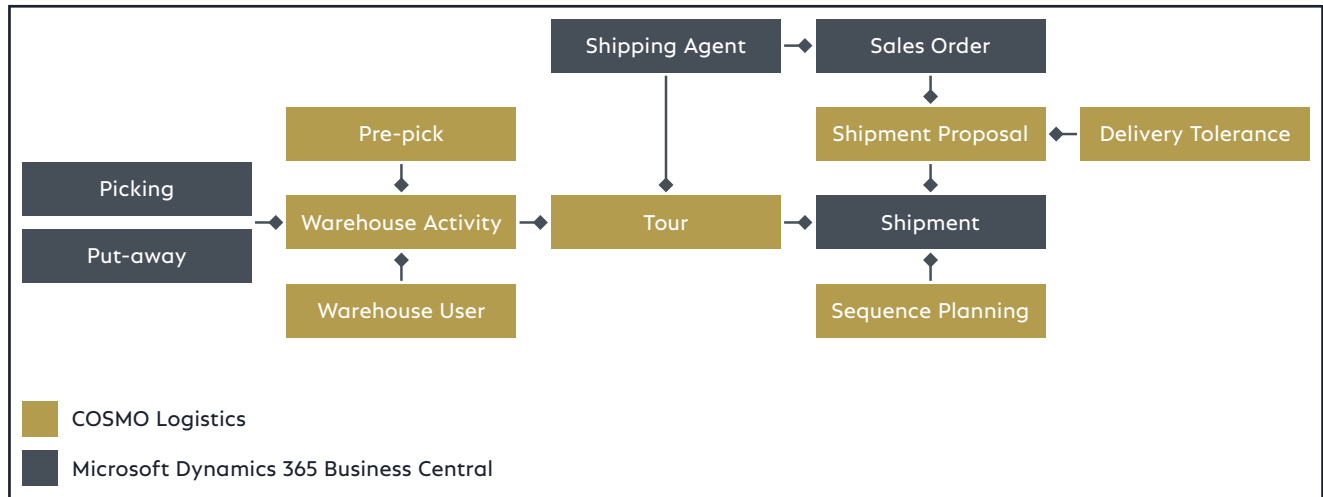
Shipping Agent
Sales Order
Pre-pick
Shipment Proposal
Delivery Tolerance
Picking
Put-away
Warehouse Activity
Tour
Shipment
Warehouse User
Sequence Planning

COSMO Logistics
Microsoft Dynamics 365 Business Central